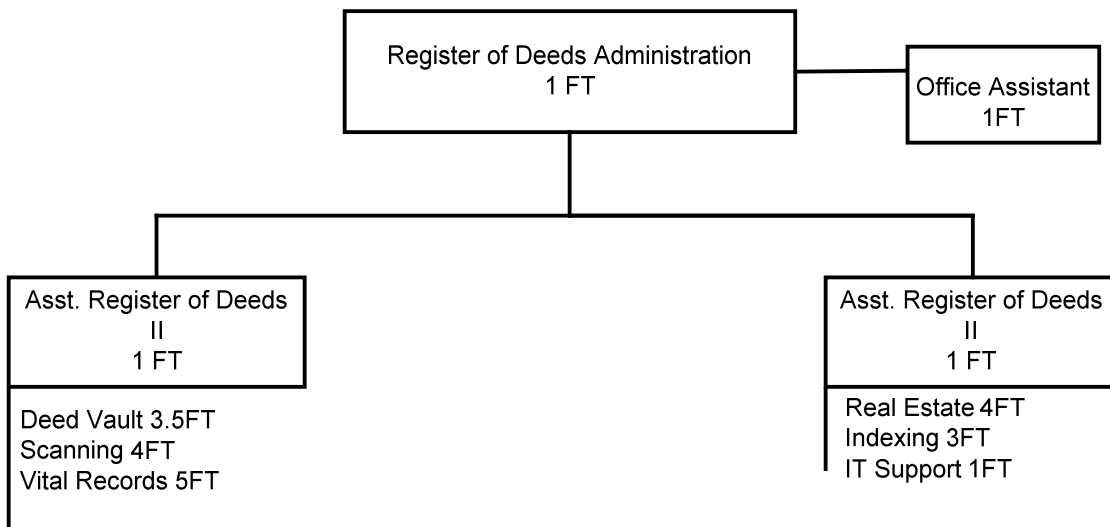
Register of Deeds Administration
1 FT

Office Assistant
1FT

Asst. Register of Deeds
II
1 FT

Deed Vault 3.5FT
Scanning 4FT
Vital Records 5FT

Asst. Register of Deeds
II
1 FT

Real Estate 4FT
Indexing 3FT
IT Support 1FT